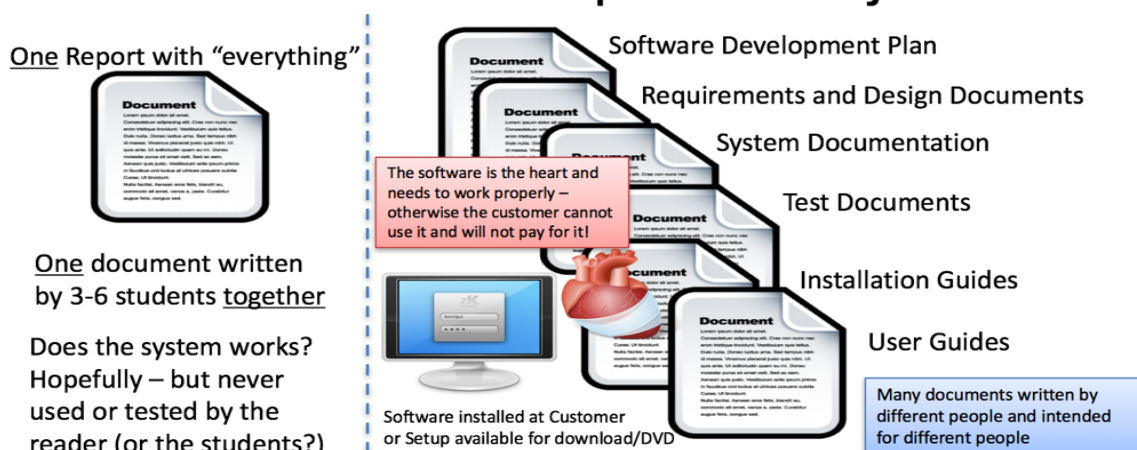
One Report with "everything"

Document

One document written by 3-6 students together

Does the system works? Hopefully – but never used or tested by the reader (or the students?)

Software Development Plan

Requirements and Design Documents

System Documentation

Test Documents

Installation Guides

User Guides

The software is the heart and needs to work properly – otherwise the customer cannot use it and will not pay for it!

Document

Software installed at Customer or Setup available for download/DVD

Many documents written by different people and intended for different people